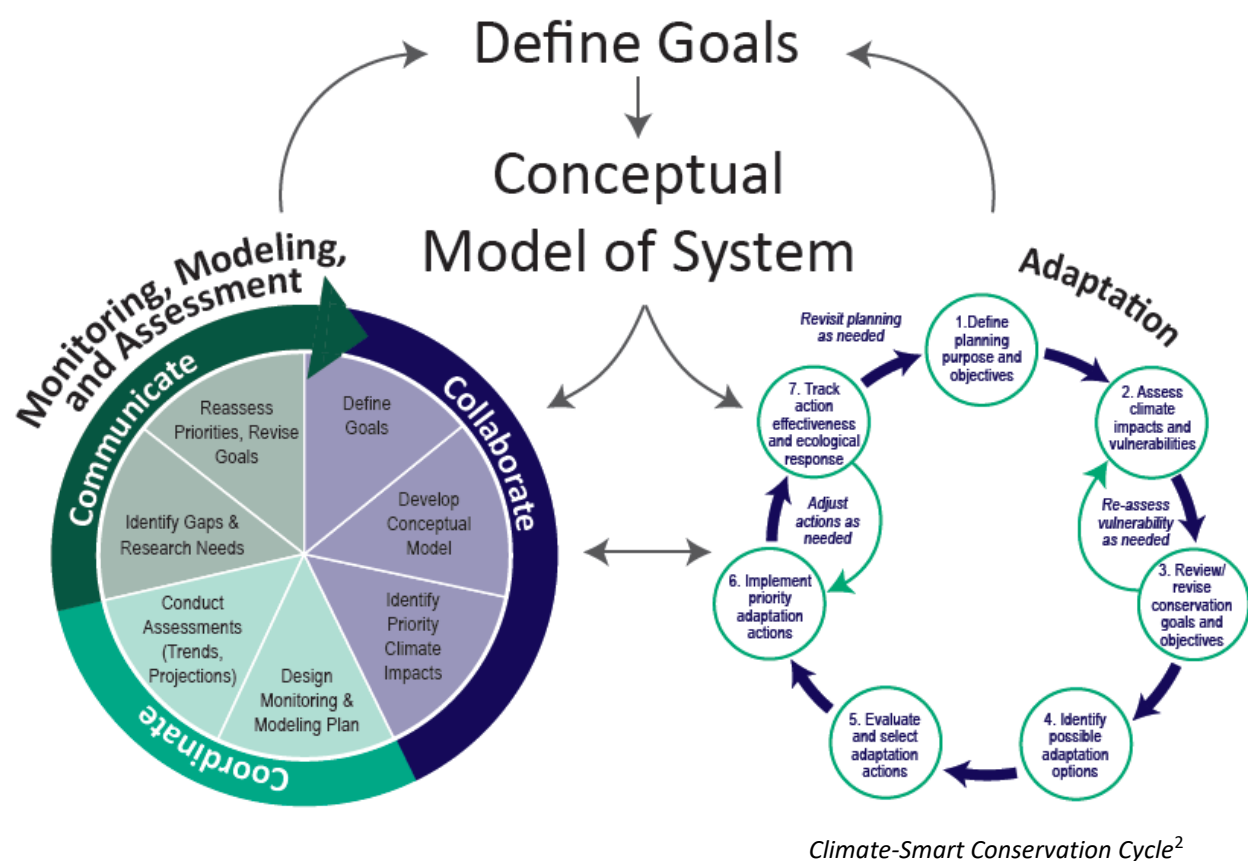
Define Goals

Conceptual Model of System

Monitoring, Modeling, and Assessment

Communicate

Collaborate

Coordinate

Define Goals

Develop Conceptual Model

Identify Priority Climate Impacts

Design Monitoring & Modeling Plan

Conduct Assessments (Trends, Projections)

Identify Gaps & Research Needs

Reassess Priorities, Revise Goals

Adaptation

Revisit planning as needed

1.Define planning purpose and objectives

2. Assess climate impacts and vulnerabilities

Re-assess vulnerability as needed

3. Review/ revise conservation goals and objectives

4. Identify possible adaptation options

5. Evaluate and select adaptation actions

6. Implement priority adaptation actions

Adjust actions as needed

7. Track action effectiveness and ecological response

*Climate-Smart Conservation Cycle*$^2$